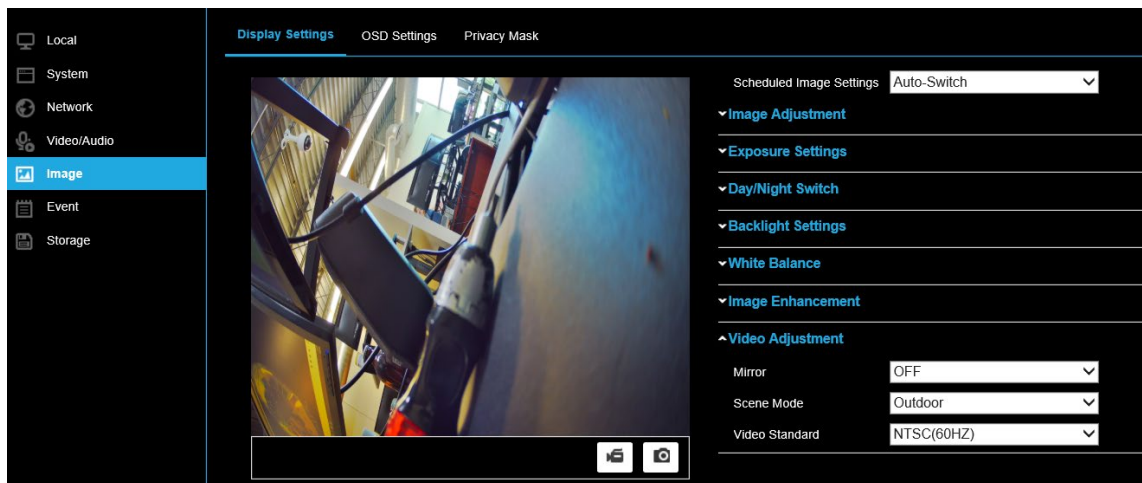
Local
System
Network
Video/Audio
Image
Event
Storage

Display Settings
OSD Settings
Privacy Mask

Scheduled Image Settings
Auto-Switch

Image Adjustment
Exposure Settings
Day/Night Switch
Backlight Settings
White Balance
Image Enhancement
Video Adjustment

| | |
|---|---|
| Mirror | OFF |
| Scene Mode | Outdoor |
| Video Standard | NTSC(60HZ) |